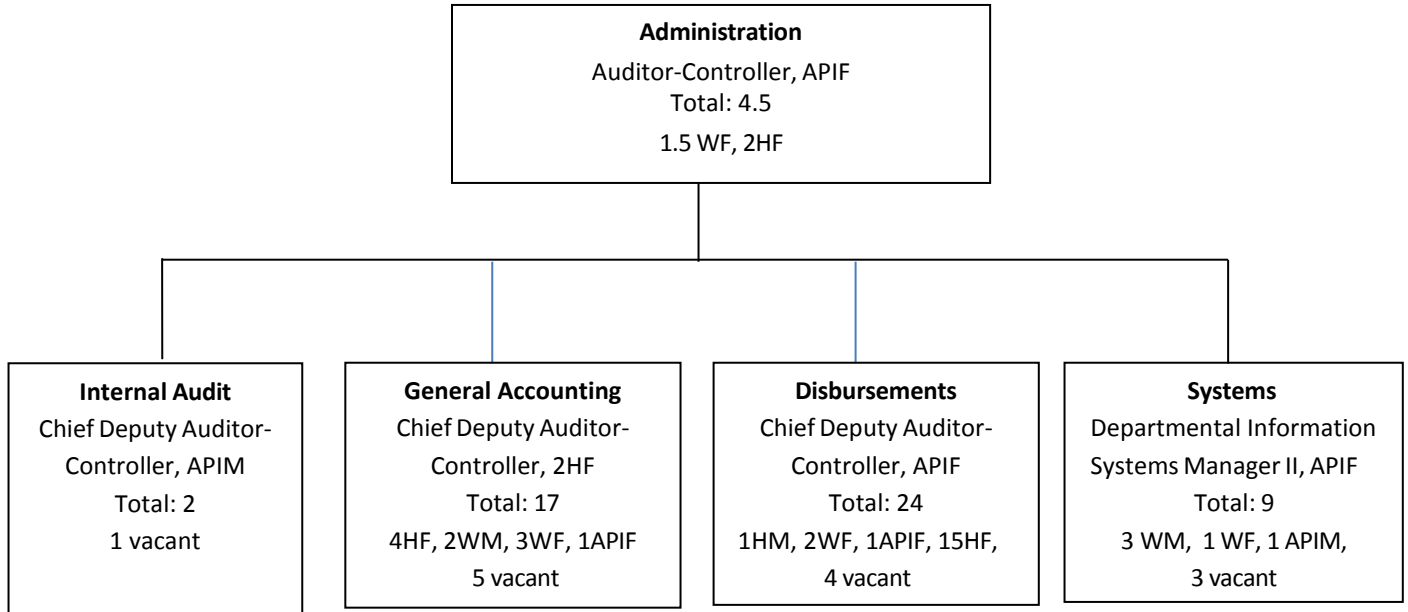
**Administration**
Auditor-Controller, APIF
Total: 4.5
1.5 WF, 2HF

**Internal Audit**
Chief Deputy Auditor-Controller, APIM
Total: 2
1 vacant

**General Accounting**
Chief Deputy Auditor-Controller, 2HF
Total: 17
4HF, 2WM, 3WF, 1APIF
5 vacant

**Disbursements**
Chief Deputy Auditor-Controller, APIF
Total: 24
1HM, 2WF, 1APIF, 15HF,
4 vacant

**Systems**
Departmental Information Systems Manager II, APIF
Total: 9
3 WM, 1 WF, 1 APIM,
3 vacant